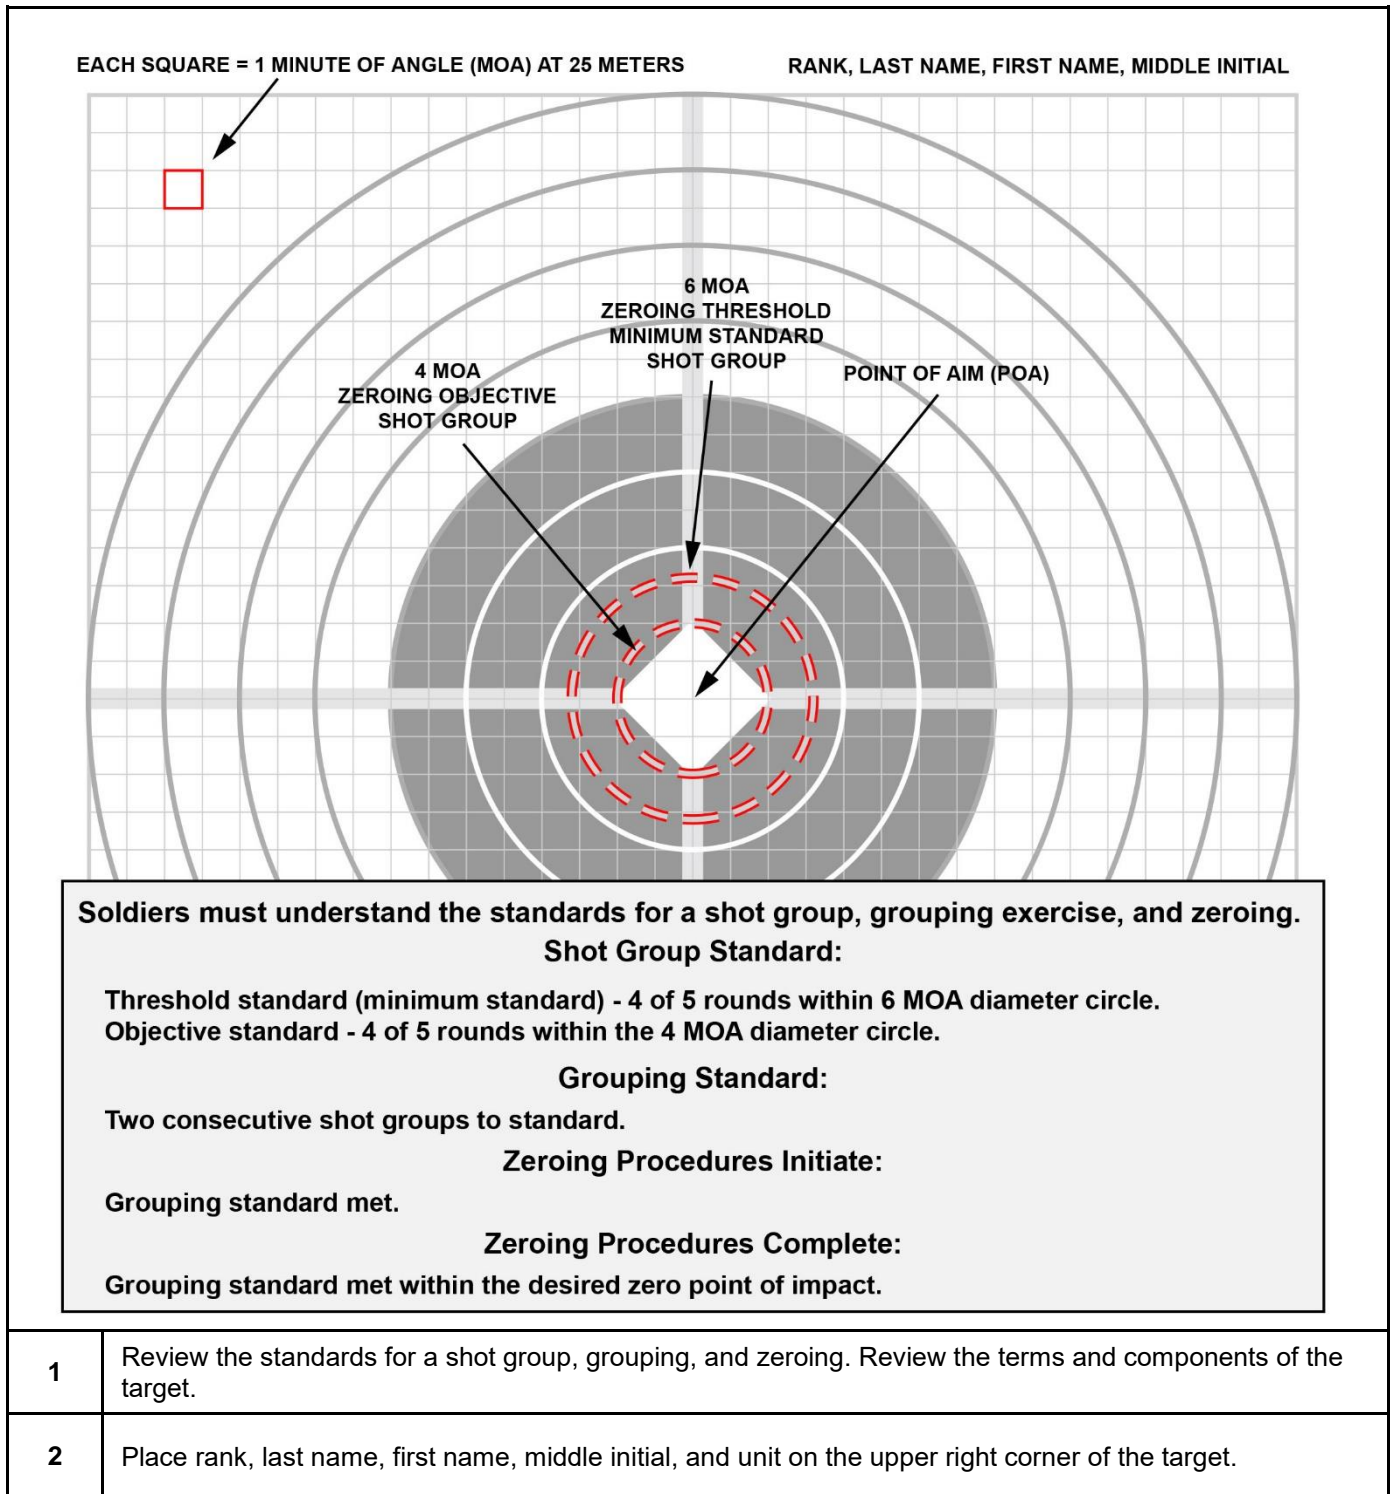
EACH SQUARE = 1 MINUTE OF ANGLE (MOA) AT 25 METERS

RANK, LAST NAME, FIRST NAME, MIDDLE INITIAL

6 MOA
ZEROING THRESHOLD
MINIMUM STANDARD
SHOT GROUP

4 MOA
ZEROING OBJECTIVE
SHOT GROUP

POINT OF AIM (POA)

Soldiers must understand the standards for a shot group, grouping exercise, and zeroing.

Shot Group Standard:

Threshold standard (minimum standard) - 4 of 5 rounds within 6 MOA diameter circle.
Objective standard - 4 of 5 rounds within the 4 MOA diameter circle.

Grouping Standard:

Two consecutive shot groups to standard.

Zeroing Procedures Initiate:

Grouping standard met.

Zeroing Procedures Complete:

Grouping standard met within the desired zero point of impact.

| 1 | Review the standards for a shot group, grouping, and zeroing. Review the terms and components of the target. |
|---|---|
| 2 | Place rank, last name, first name, middle initial, and unit on the upper right corner of the target. |